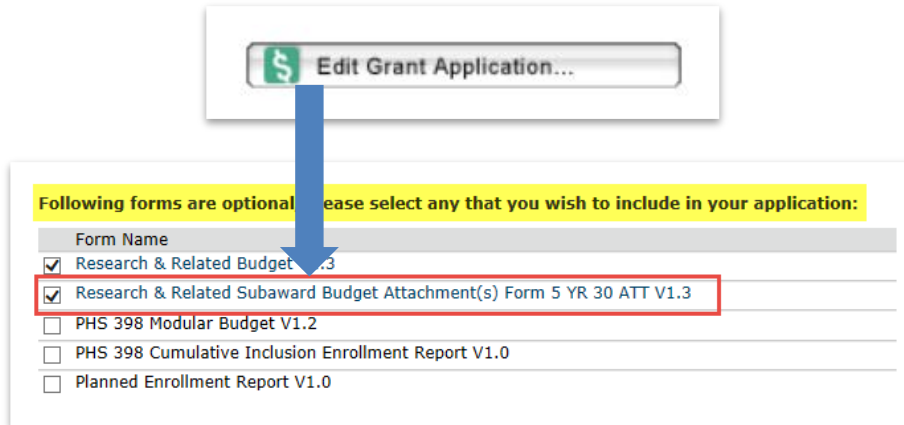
Edit Grant Application...

Following forms are optional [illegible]ease select any that you wish to include in your application:

Form Name

Research & Related Budget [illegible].3

Research & Related Subaward Budget Attachment(s) Form 5 YR 30 ATT V1.3

PHS 398 Modular Budget V1.2

PHS 398 Cumulative Inclusion Enrollment Report V1.0

Planned Enrollment Report V1.0